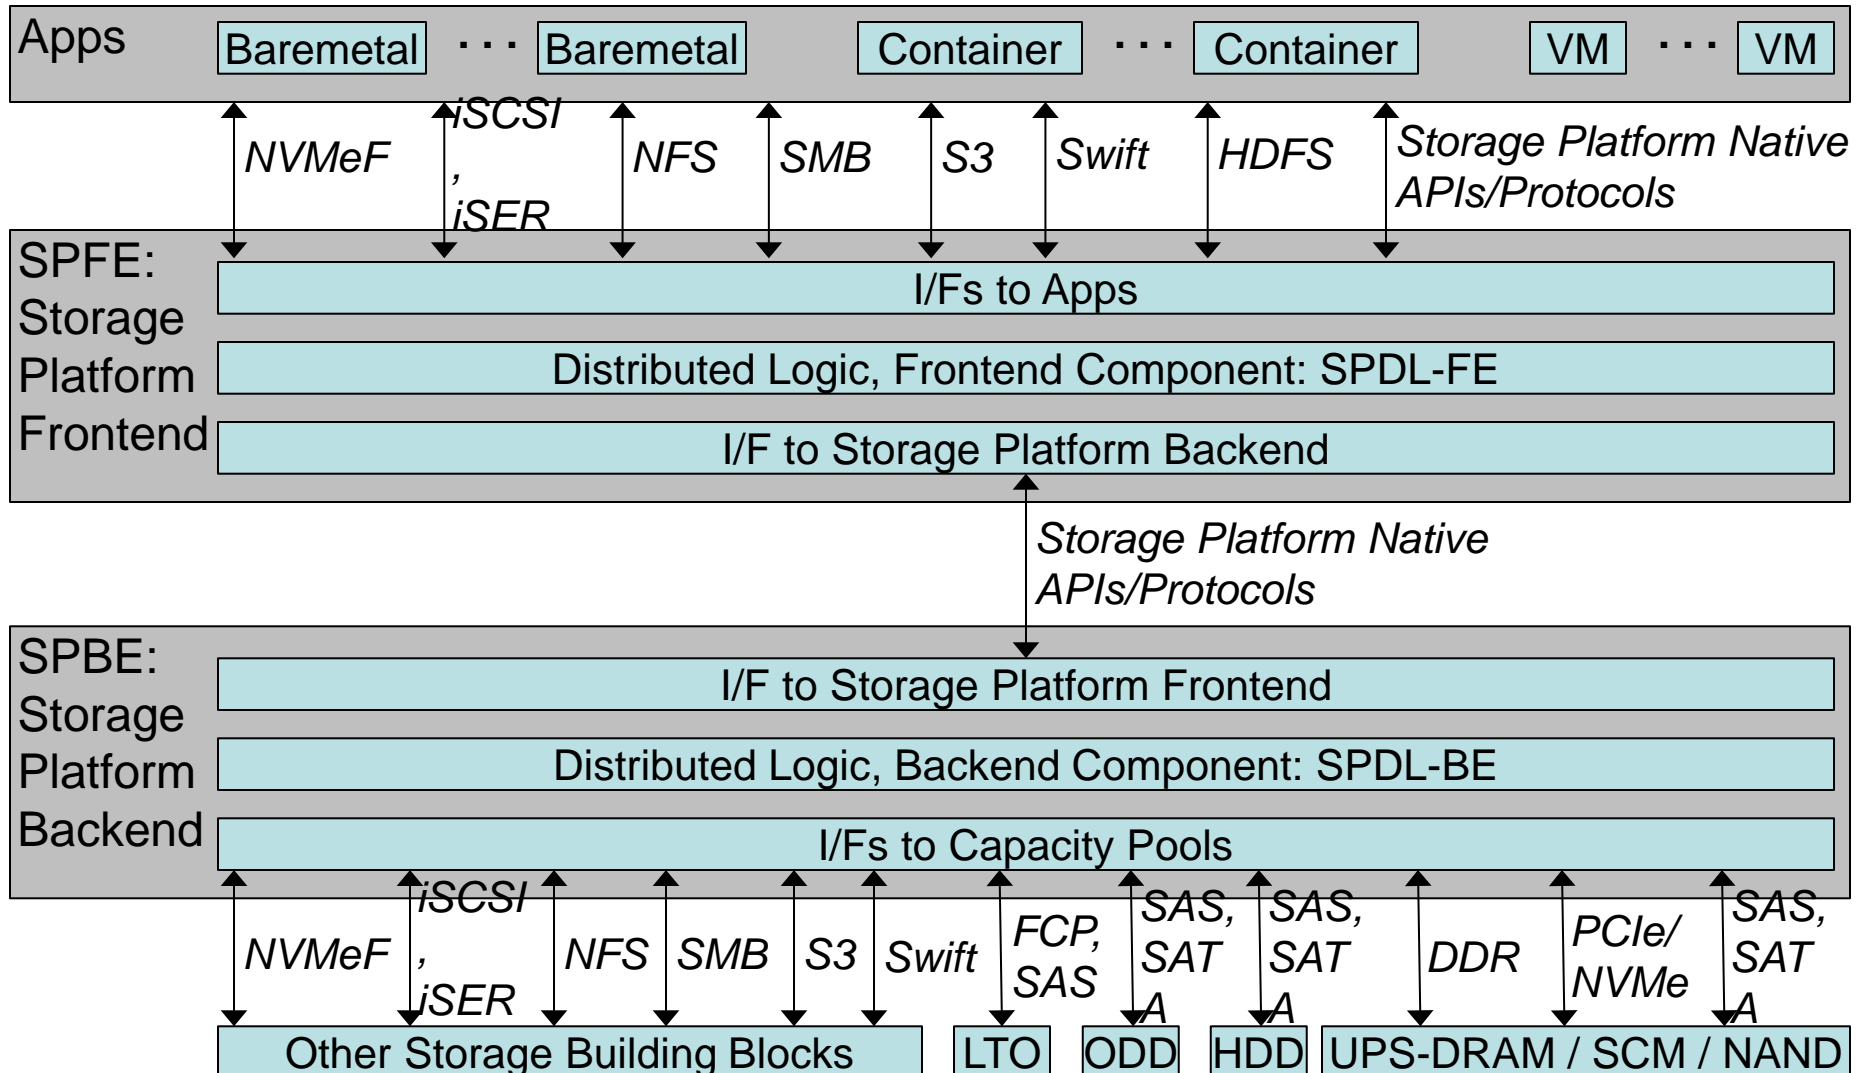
Apps

Baremetal · · · Baremetal

Container · · · Container

VM · · · VM

NVMeF

iSCSI, iSER

NFS

SMB

S3

Swift

HDFS

Storage Platform Native APIs/Protocols

SPFE: Storage Platform Frontend

I/Fs to Apps

Distributed Logic, Frontend Component: SPDL-FE

I/F to Storage Platform Backend

Storage Platform Native APIs/Protocols

SPBE: Storage Platform Backend

I/F to Storage Platform Frontend

Distributed Logic, Backend Component: SPDL-BE

I/Fs to Capacity Pools

NVMeF

iSCSI, iSER

NFS

SMB

S3

Swift

FCP, SAS

SAS, SATA

SAS, SATA

DDR

PCIe/ NVMe

SAS, SATA

Other Storage Building Blocks

LTO

ODD

HDD

UPS-DRAM / SCM / NAND